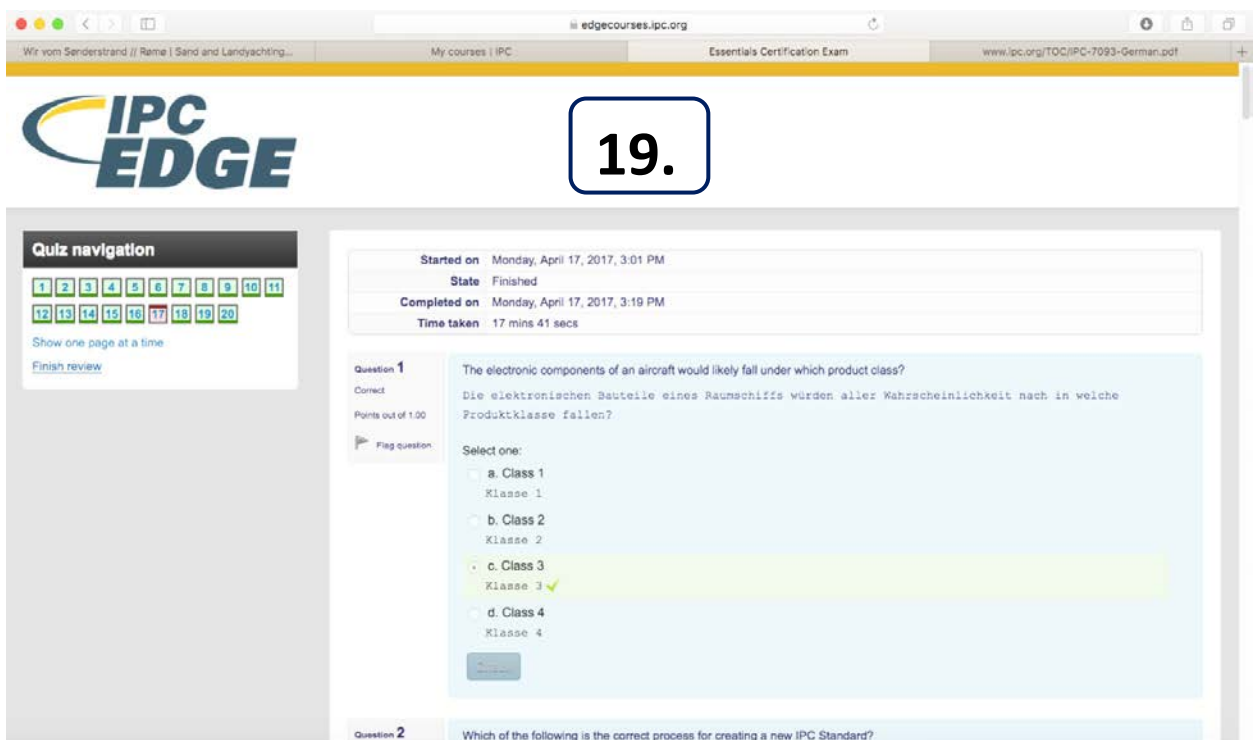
edgecourses.ipc.org

Wir vom Sønderstrand // Rømø | Sand and Landyachting...

My courses | IPC

Essentials Certification Exam

www.ipc.org/TOC/IPC-7093-German.pdf

IPC EDGE

19.

Quiz navigation

1 2 3 4 5 6 7 8 9 10 11
12 13 14 15 16 17 18 19 20

Show one page at a time

Finish review

| | |
|---|---|
| Started on | Monday, April 17, 2017, 3:01 PM |
| State | Finished |
| Completed on | Monday, April 17, 2017, 3:19 PM |
| Time taken | 17 mins 41 secs |

Question 1

Correct

Points out of 1.00

Flag question

The electronic components of an aircraft would likely fall under which product class?

Die elektronischen Bauteile eines Raumschiffs würden aller Wahrscheinlichkeit nach in welche Produktklasse fallen?

Select one:

a. Class 1
Klasse 1

b. Class 2
Klasse 2

c. Class 3
Klasse 3

d. Class 4
Klasse 4

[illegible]

Question 2

Which of the following is the correct process for creating a new IPC Standard?